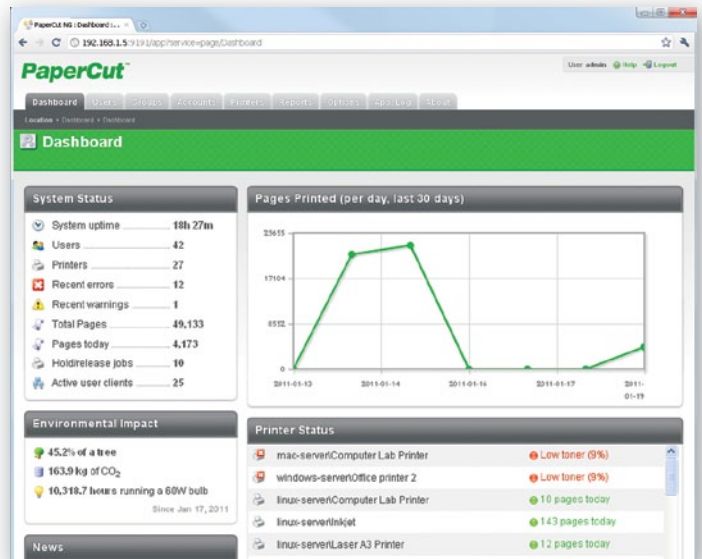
PaperCut NG : Dashboard ...

192.168.1.5:9191/app?service=page/Dashboard

PaperCut

User admin Help Logout

Dashboard Users Groups Accounts Printers Reports Options App. Log About

Location » Dashboard » Dashboard

Dashboard

System Status

System uptime 18h 27m
Users 42
Printers 27
Recent errors 12
Recent warnings 1
Total Pages 49,133
Pages today 4,173
Hold/release jobs 10
Active user clients 25

Environmental Impact

45.2% of a tree
163.9 kg of $CO_2$
10,318.7 hours running a 60W bulb
Since Jan 17, 2011

News

Pages Printed (per day, last 30 days)

25655
17104
8552
0

2011-01-13
2011-01-14
2011-01-16
2011-01-17
2011-01-19

Printer Status

mac-server\Computer Lab Printer | Low toner (9%)
windows-server\Office printer 2 | Low toner (9%)
linux-server\Computer Lab Printer | 10 pages today
linux-server\Inkjet | 143 pages today
linux-server\Laser A3 Printer | 12 pages today